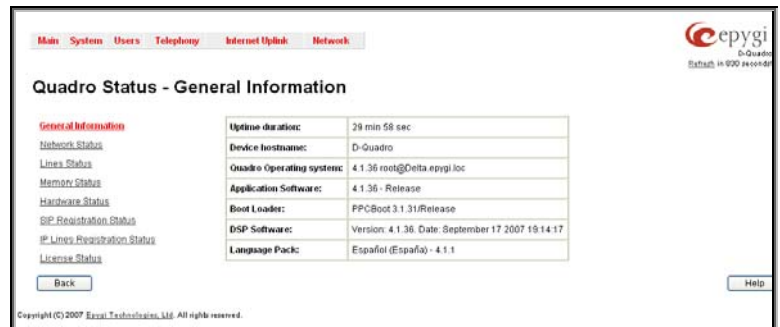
Main System Users Telephony Internet Uplink Network

epygi
D-Quadro
Refresh in 030 seconds

Quadro Status - General Information

General Information
Network Status
Lines Status
Memory Status
Hardware Status
SIP Registration Status
IP Lines Registration Status
License Status

| Uptime duration: | 29 min 58 sec |
|---|---|
| Device hostname: | D-Quadro |
| Quadro Operating system: | 4.1.36 root@Delta.epygi.loc |
| Application Software: | 4.1.36 - Release |
| Boot Loader: | PPCBoot 3.1.31/Release |
| DSP Software: | Version: 4.1.36. Date: September 17 2007 19:14:17 |
| Language Pack: | Español (España) - 4.1.1 |

Back

Help

Copyright (C) 2007 Epygi Technologies, Ltd. All rights reserved.